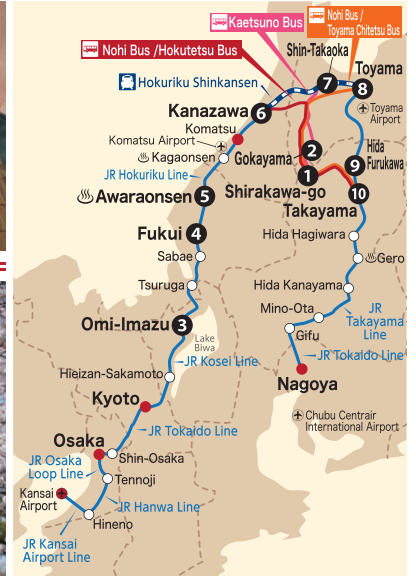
Kaetsuno Bus
Nohi Bus / Toyama Chitetsu Bus
Nohi Bus /Hokutetsu Bus
Hokuriku Shinkansen
Shin-Takaoka
Toyama
7
8
Toyama Airport
Kanazawa
6
Komatsu
Komatsu Airport
Kagaonsen
Gokayama
2
JR Hokuriku Line
1
9
Hida Furukawa
Shirakawa-go
10
Awaraonsen
5
Takayama
Fukui
4
Hida Hagiwara
Sabae
Gero
Tsuruga
Hida Kanayama
Omi-Imazu
3
Mino-Ota
JR Takayama Line
Lake Biwa
Gifu
Hieizan-Sakamoto
JR Kosei Line
JR Tokaido Line
Nagoya
Kyoto
Chubu Centrair International Airport
JR Tokaido Line
Osaka
JR Osaka Loop Line
Shin-Osaka
Tennoji
Kansai Airport
JR Hanwa Line
Hineno
JR Kansai Airport Line